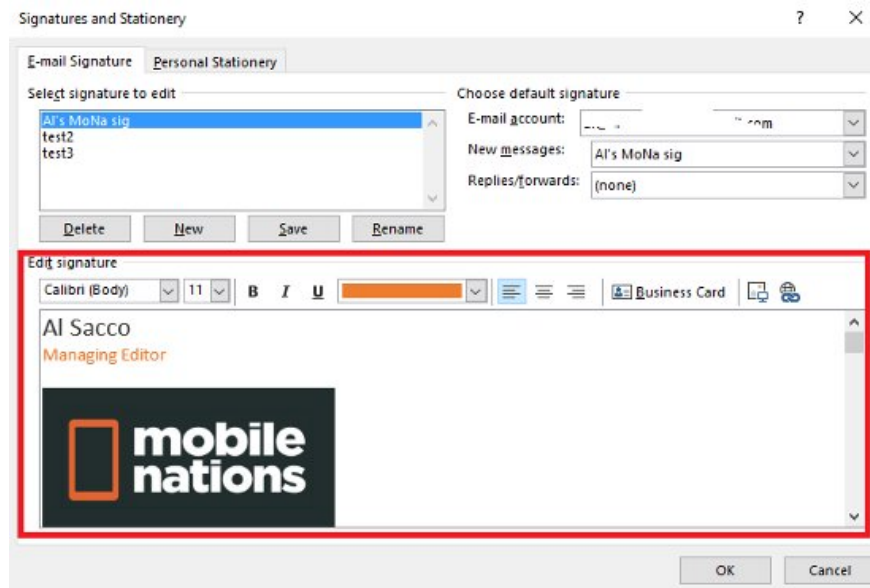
Signatures and Stationery

?

E-mail Signature
Personal Stationery

Select signature to edit
Al's MoNa sig
test2
test3

Delete
New
Save
Rename

Choose default signature
E-mail account: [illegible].com
New messages: Al's MoNa sig
Replies/forwards: (none)

Edit signature
Calibri (Body)
11
B
I
U
Business Card

Al Sacco
Managing Editor

mobile
nations

OK
Cancel